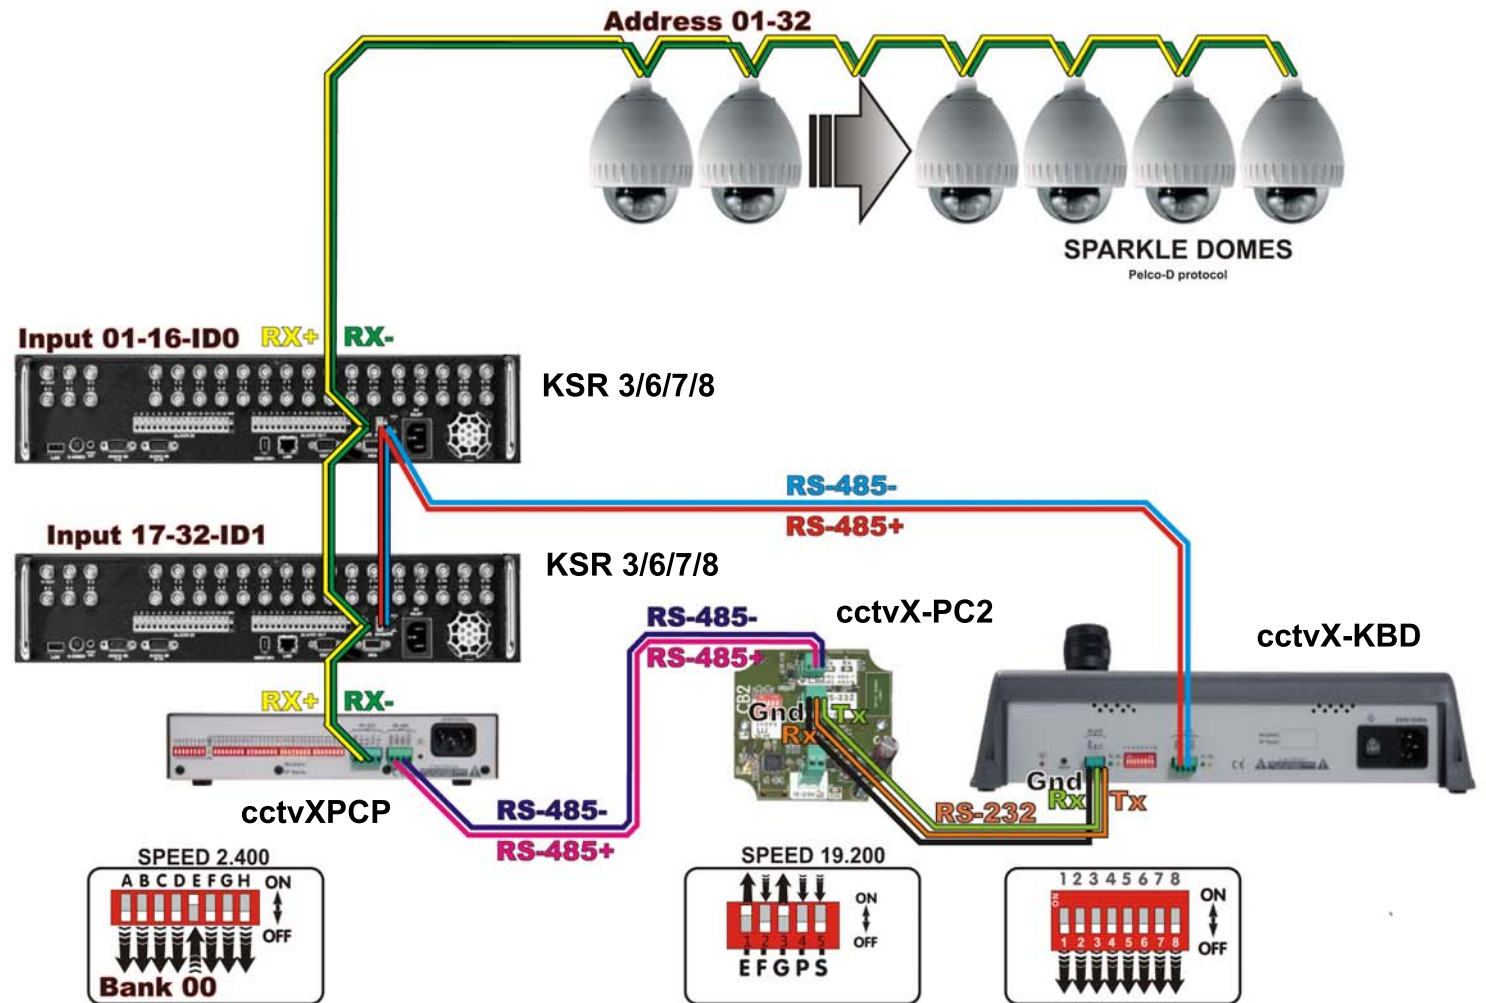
Address 01-32

SPARKLE DOMES
Pelco-D protocol

Input 01-16-ID0 RX+ RX-
KSR 3/6/7/8

RS-485-
RS-485+

Input 17-32-ID1
KSR 3/6/7/8

RS-485-
RS-485+
cctvX-PC2
cctvX-KBD
CB2
Gnd Tx
Rx

RX+ RX-
cctvXPCP

Gnd
Rx Tx
RS-232

RS-485-
RS-485+

SPEED 2.400
A B C D E F G H ON
OFF
Bank 00

SPEED 19.200
ON
OFF
1 2 3 4 5
E F G P S

1 2 3 4 5 6 7 8
ON
OFF
1 2 3 4 5 6 7 8